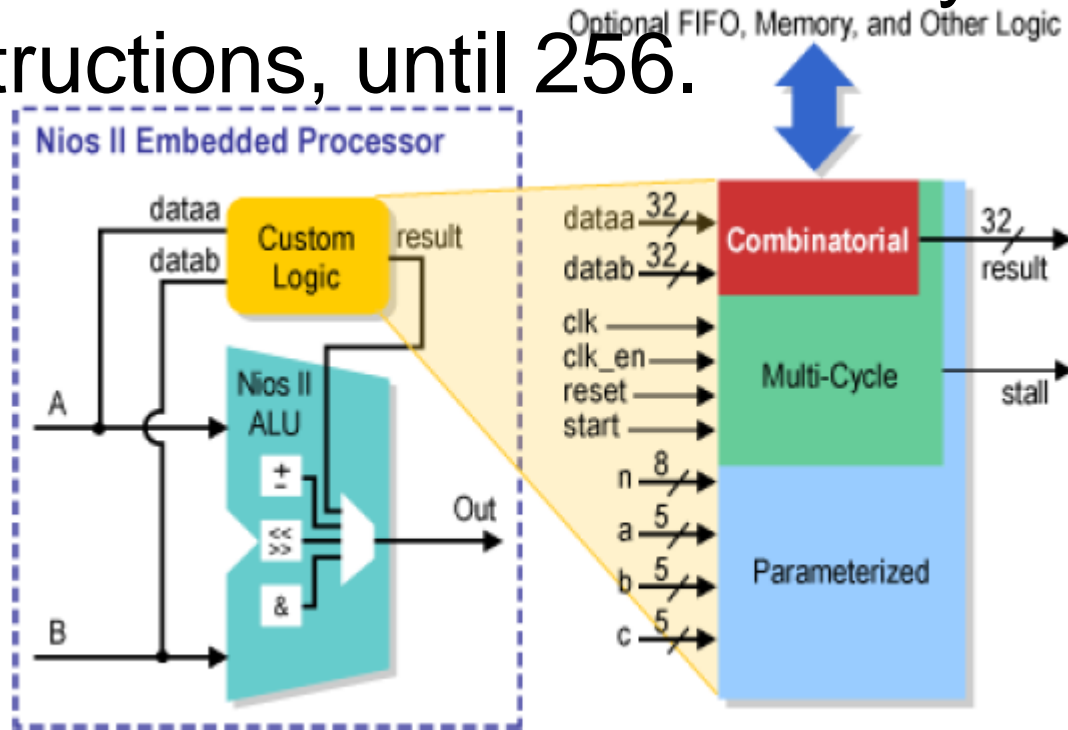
tructions, until 256.

Optional FIFO, Memory, and Other Logic

Nios II Embedded Processor

dataa
datab
Custom Logic
result
A
B
Nios II ALU
$\pm$
<<
>>
&
Out

dataa 32
datab 32
clk
clk_en
reset
start
n 8
a 5
b 5
c 5
Combinatorial
Multi-Cycle
Parameterized
32
result
stall